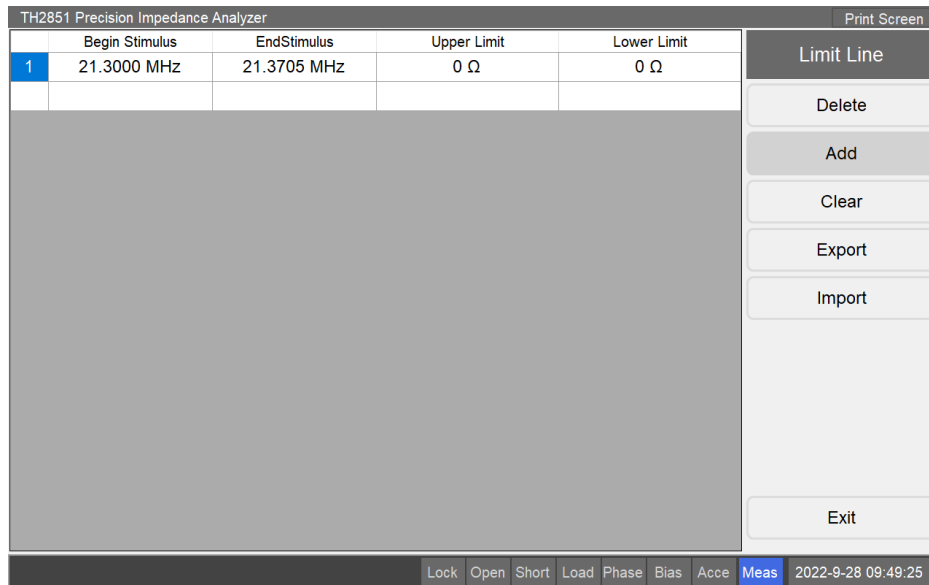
TH2851 Precision Impedance Analyzer

Print Screen

| | Begin Stimulus | EndStimulus | Upper Limit | Lower Limit |
|---|---|---|---|---|
| 1 | 21.3000 MHz | 21.3705 MHz | 0 Ω | 0 Ω |
| | | | | |

Limit Line

Delete

Add

Clear

Export

Import

Exit

Lock Open Short Load Phase Bias Acce Meas 2022-9-28 09:49:25